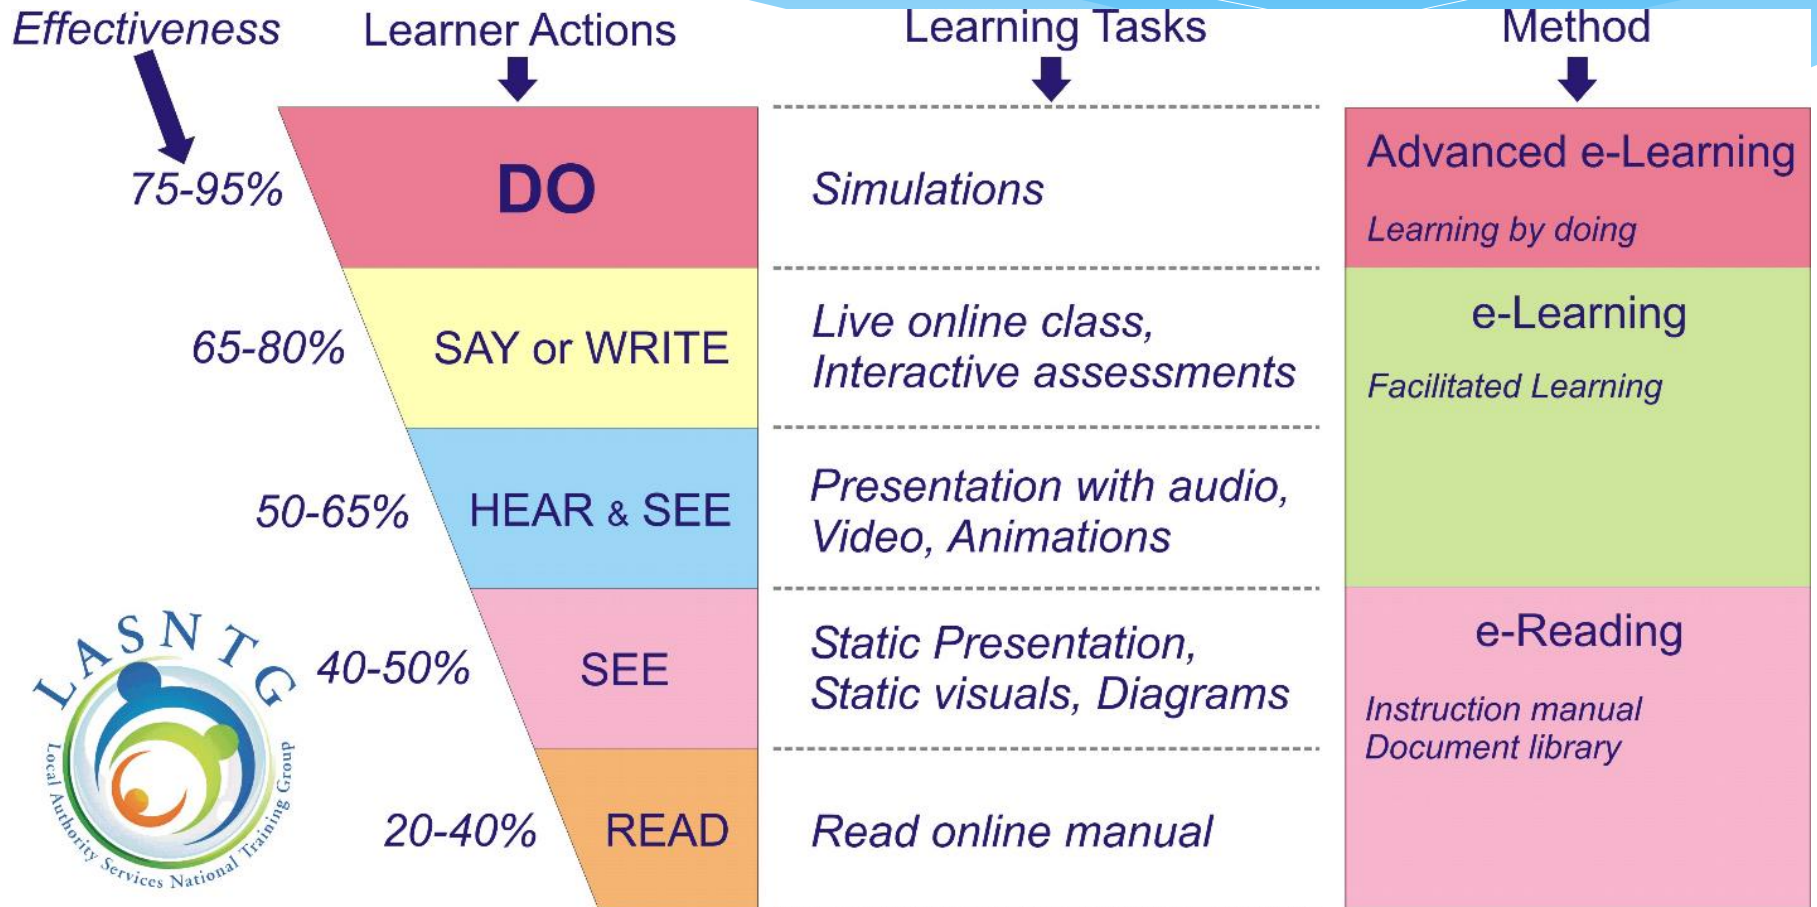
| Effectiveness | Learner Actions | Learning Tasks | Method |
|---|---|---|---|
| 75-95% | DO | Simulations | Advanced e-Learning<br>Learning by doing |
| 65-80% | SAY or WRITE | Live online class, Interactive assessments | e-Learning<br>Facilitated Learning |
| 50-65% | HEAR & SEE | Presentation with audio, Video, Animations | |
| 40-50% | SEE | Static Presentation, Static visuals, Diagrams | e-Reading<br>Instruction manual<br>Document library |
| 20-40% | READ | Read online manual | |

LASNTG
Local Authority Services National Training Group